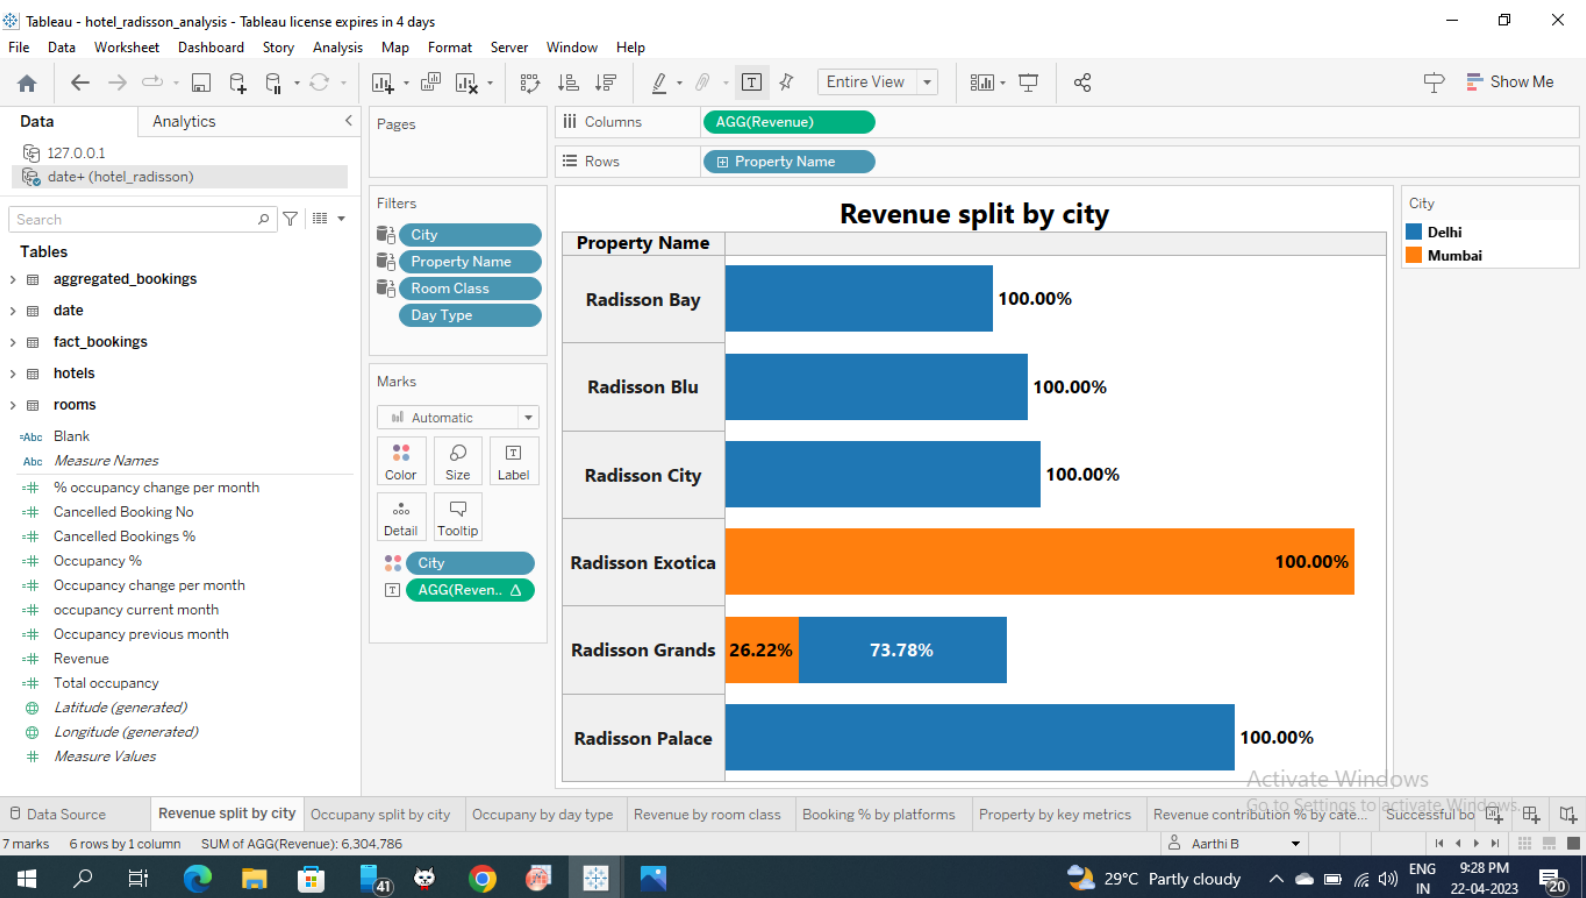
Tableau - hotel_radisson_analysis - Tableau license expires in 4 days

File Data Worksheet Dashboard Story Analysis Map Format Server Window Help

Entire View

Show Me

Data Analytics

127.0.0.1
date+ (hotel_radisson)

Search

Tables
aggregated_bookings
date
fact_bookings
hotels
rooms
Blank
Measure Names
% occupancy change per month
Cancelled Booking No
Cancelled Bookings %
Occupancy %
Occupancy change per month
occupancy current month
Occupancy previous month
Revenue
Total occupancy
Latitude (generated)
Longitude (generated)
Measure Values

Pages

Filters
City
Property Name
Room Class
Day Type

Marks
Automatic
Color Size Label
Detail Tooltip
City
AGG(Reven..

Columns AGG(Revenue)
Rows Property Name

Revenue split by city

| Property Name | |
|---|---|
| Radisson Bay | 100.00% |
| Radisson Blu | 100.00% |
| Radisson City | 100.00% |
| Radisson Exotica | 100.00% |
| Radisson Grands | 26.22% 73.78% |
| Radisson Palace | 100.00% |

City
Delhi
Mumbai

Activate Windows
Go to Settings to activate Windows.

Data Source | Revenue split by city | Occupany split by city | Occupany by day type | Revenue by room class | Booking % by platforms | Property by key metrics | Revenue contribution % by cate... | Successful bo

7 marks 6 rows by 1 column SUM of AGG(Revenue): 6,304,786 Aarthi B

41 29°C Partly cloudy ENG IN 9:28 PM 22-04-2023 20